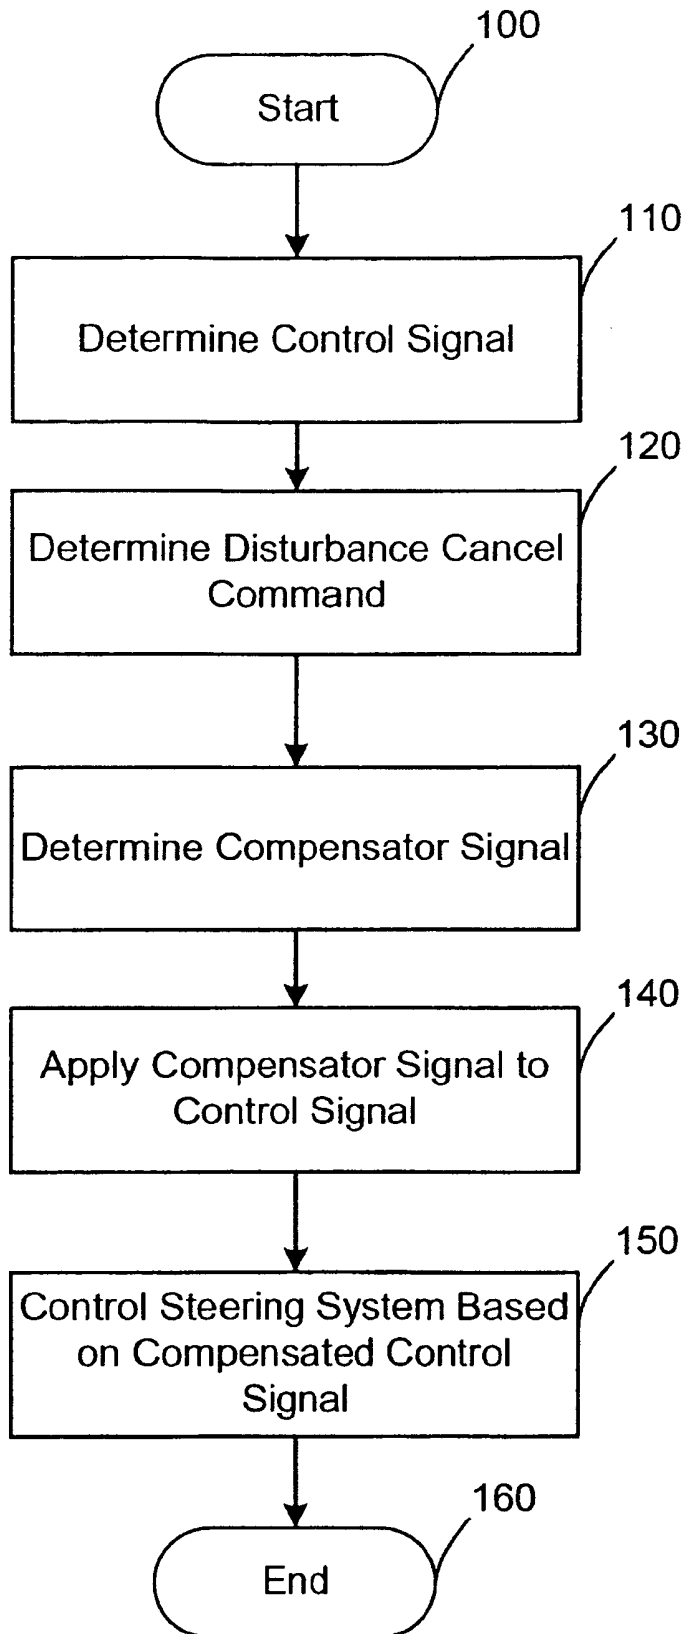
100
Start

110
Determine Control Signal

120
Determine Disturbance Cancel Command

130
Determine Compensator Signal

140
Apply Compensator Signal to Control Signal

150
Control Steering System Based on Compensated Control Signal

160
End